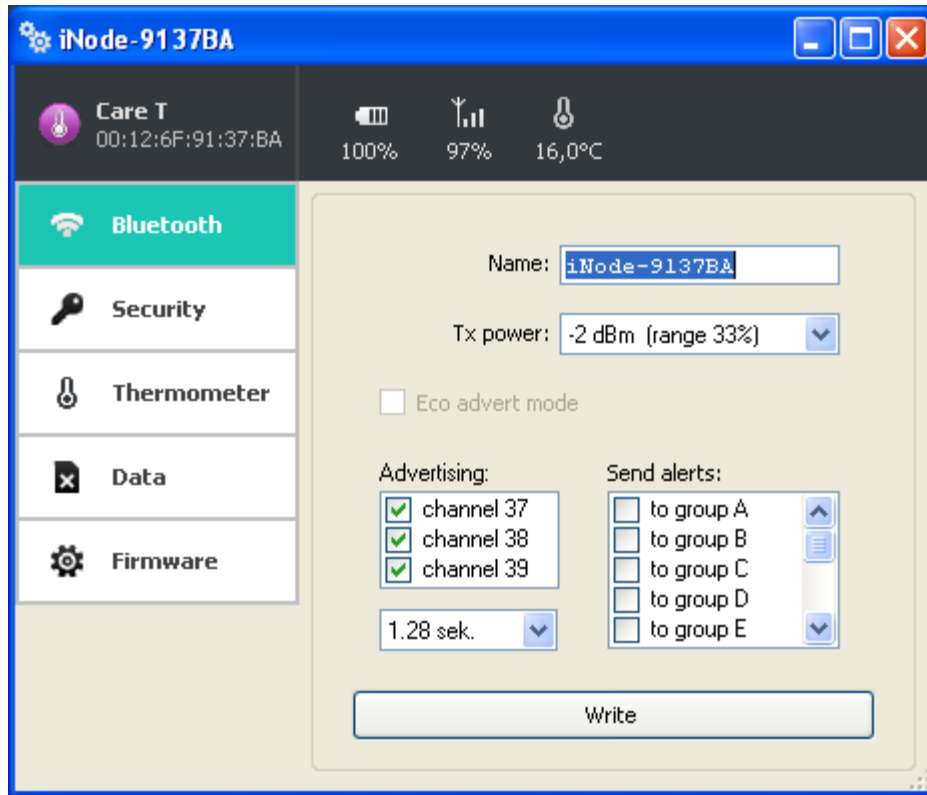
iNode-9137BA

Care T
00:12:6F:91:37:BA

100%
97%
16,0°C

Bluetooth
Security
Thermometer
Data
Firmware

Name: iNode-9137BA

Tx power: -2 dBm (range 33%)

Eco advert mode

Advertising:
channel 37
channel 38
channel 39

1.28 sek.

Send alerts:
to group A
to group B
to group C
to group D
to group E

Write